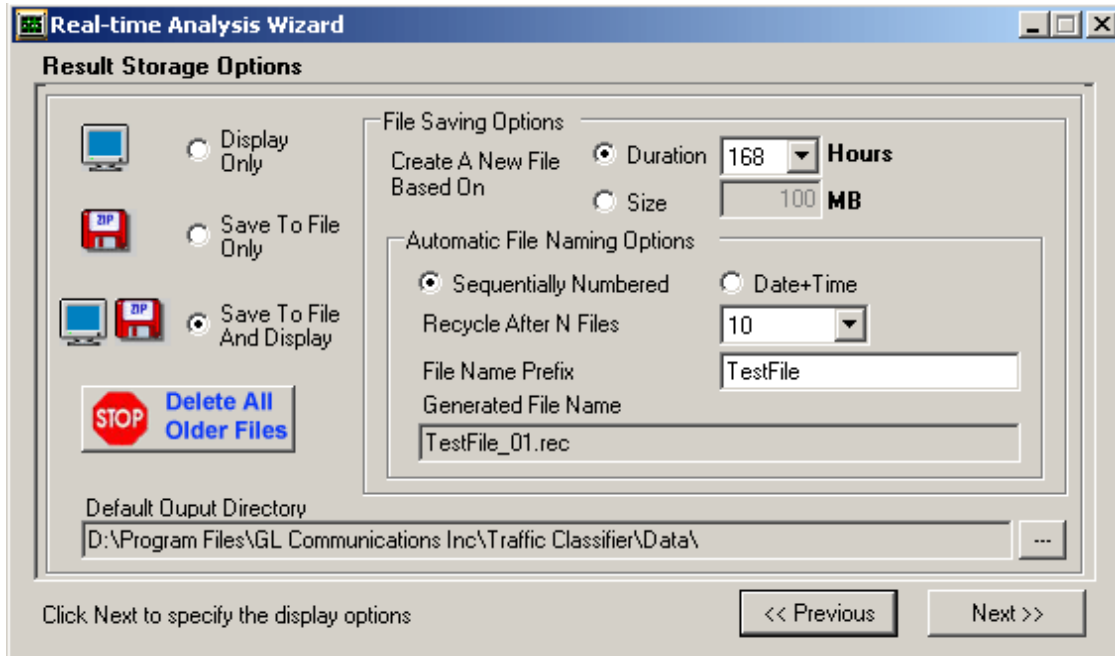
Real-time Analysis Wizard

Result Storage Options

Display Only

ZIP

Save To File Only

ZIP

Save To File And Display

STOP Delete All Older Files

File Saving Options

Create A New File Based On

Duration 168 Hours

Size 100 MB

Automatic File Naming Options

Sequentially Numbered

Date+Time

Recycle After N Files 10

File Name Prefix TestFile

Generated File Name

TestFile_01.rec

Default Ouput Directory

D:\Program Files\GL Communications Inc\Traffic Classifier\Data\

...

Click Next to specify the display options

<< Previous

Next >>